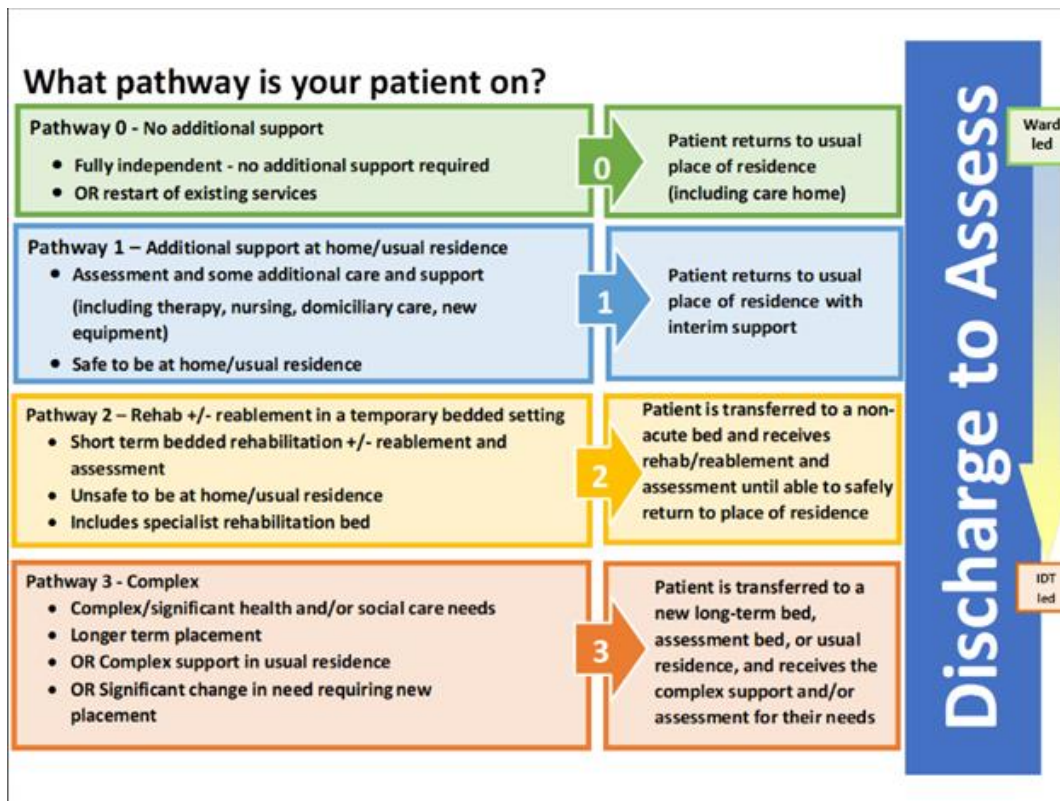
What pathway is your patient on?

Pathway 0 - No additional support
• Fully independent - no additional support required
• OR restart of existing services

0

Patient returns to usual place of residence (including care home)

Pathway 1 – Additional support at home/usual residence
• Assessment and some additional care and support (including therapy, nursing, domiciliary care, new equipment)
• Safe to be at home/usual residence

1

Patient returns to usual place of residence with interim support

Pathway 2 – Rehab +/- reablement in a temporary bedded setting
• Short term bedded rehabilitation +/- reablement and assessment
• Unsafe to be at home/usual residence
• Includes specialist rehabilitation bed

2

Patient is transferred to a non-acute bed and receives rehab/reablement and assessment until able to safely return to place of residence

Pathway 3 - Complex
• Complex/significant health and/or social care needs
• Longer term placement
• OR Complex support in usual residence
• OR Significant change in need requiring new placement

3

Patient is transferred to a new long-term bed, assessment bed, or usual residence, and receives the complex support and/or assessment for their needs

Discharge to Assess

Ward led

IDT led